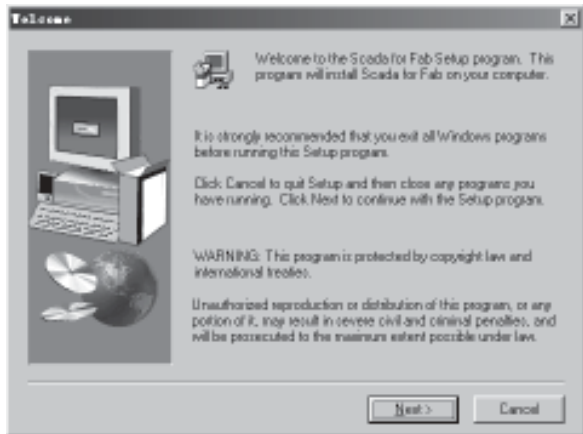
Welcome

Welcome to the Scada for Fab Setup program. This program will install Scada for Fab on your computer.

It is strongly recommended that you exit all Windows programs before running this Setup program.

Click Cancel to quit Setup and then close any programs you have running. Click Next to continue with the Setup program.

WARNING: This program is protected by copyright law and international treaties.

Unauthorized reproduction or distribution of this program, or any portion of it, may result in severe civil and criminal penalties, and will be prosecuted to the maximum extent possible under law.

Next >

Cancel